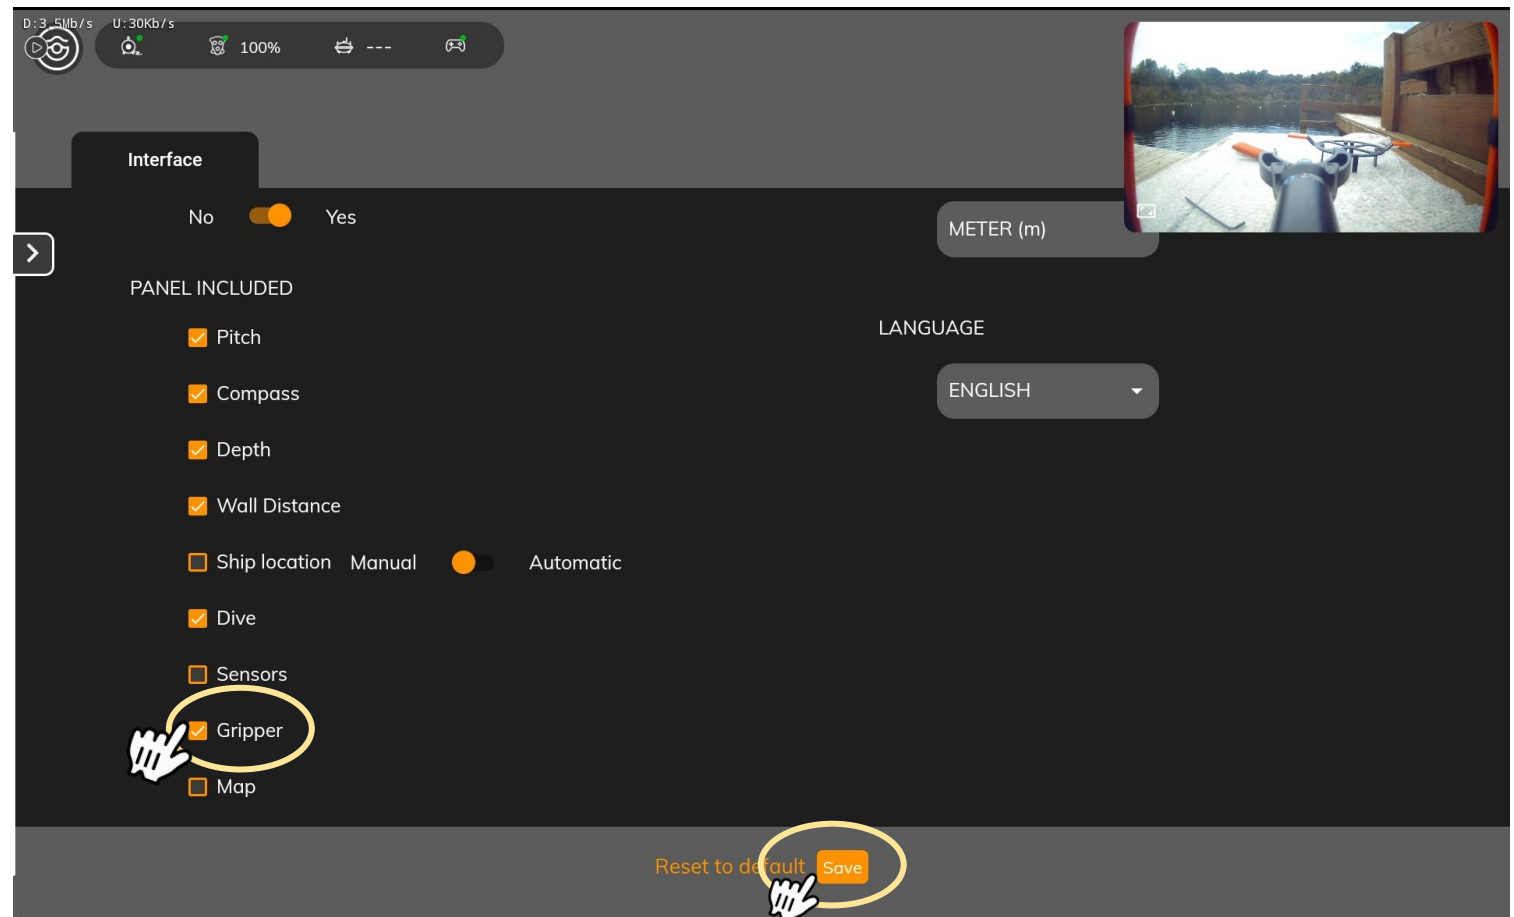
D:3.5Mb/s U:30Kb/s

100%

---

Interface

No Yes

METER (m)

PANEL INCLUDED

Pitch

Compass

Depth

Wall Distance

Ship location Manual Automatic

Dive

Sensors

Gripper

Map

LANGUAGE

ENGLISH

Reset to default Save